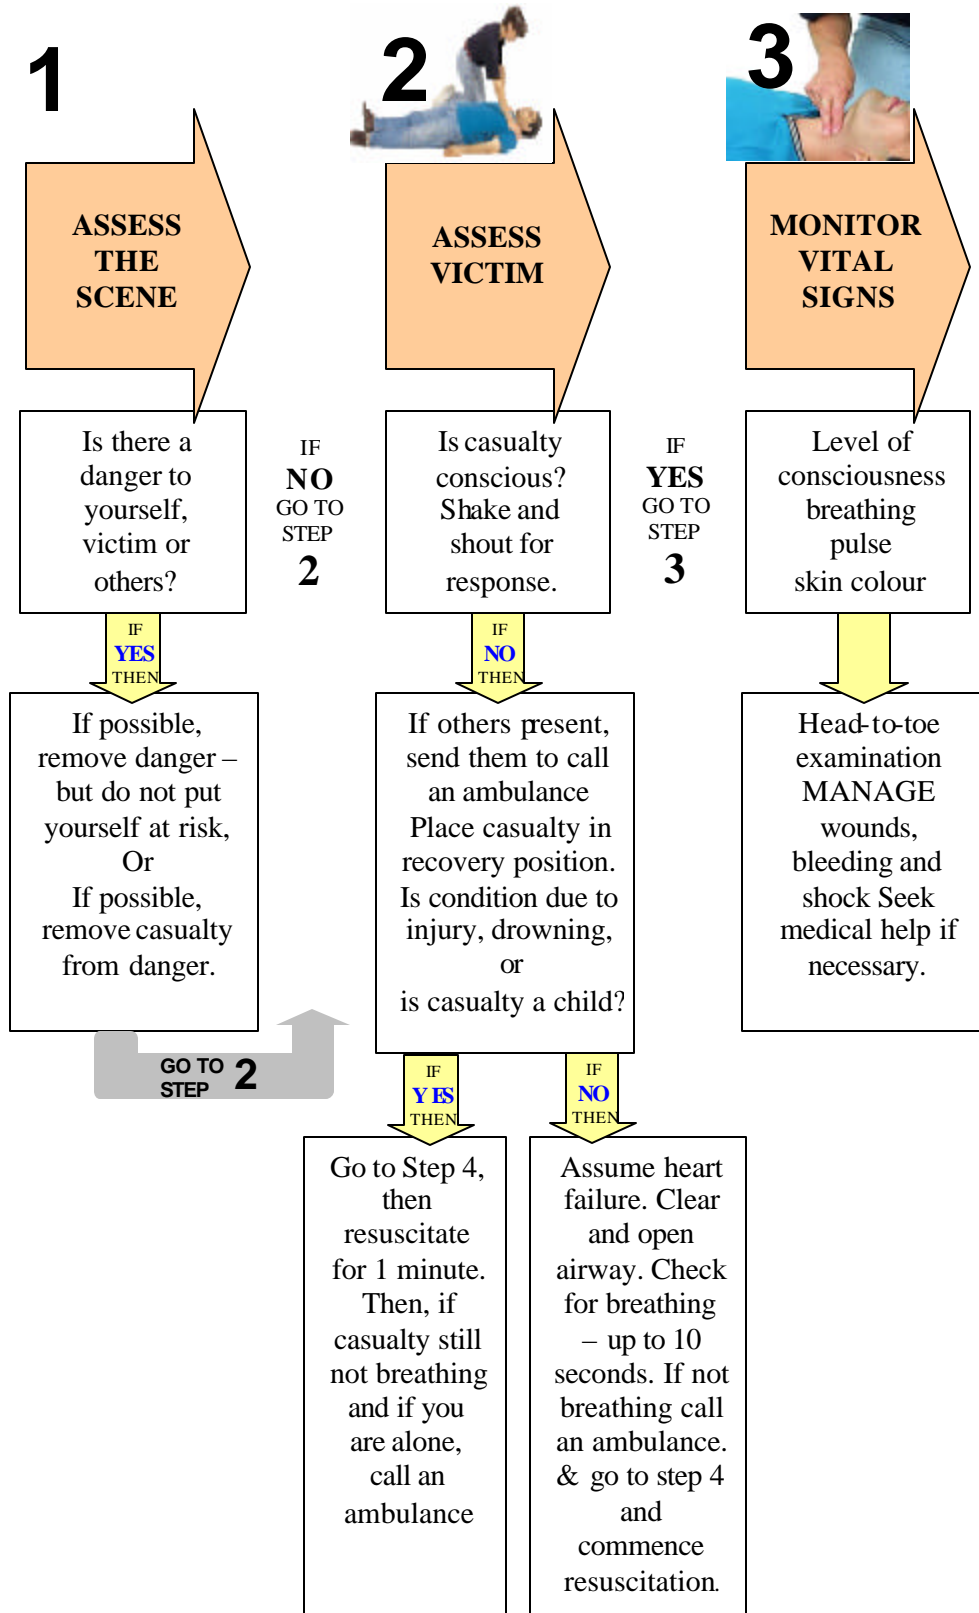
1

ASSESS THE SCENE

Is there a danger to yourself, victim or others?

IF NO GO TO STEP 2

IF YES THEN

If possible, remove danger – but do not put yourself at risk, Or If possible, remove casualty from danger.

GO TO STEP 2

2

ASSESS VICTIM

Is casualty conscious? Shake and shout for response.

IF YES GO TO STEP 3

IF NO THEN

If others present, send them to call an ambulance Place casualty in recovery position. Is condition due to injury, drowning, or is casualty a child?

IF YES THEN

Go to Step 4, then resuscitate for 1 minute. Then, if casualty still not breathing and if you are alone, call an ambulance

IF NO THEN

Assume heart failure. Clear and open airway. Check for breathing – up to 10 seconds. If not breathing call an ambulance. & go to step 4 and commence resuscitation.

3

MONITOR VITAL SIGNS

Level of consciousness breathing pulse skin colour

Head-to-toe examination MANAGE wounds, bleeding and shock Seek medical help if necessary.